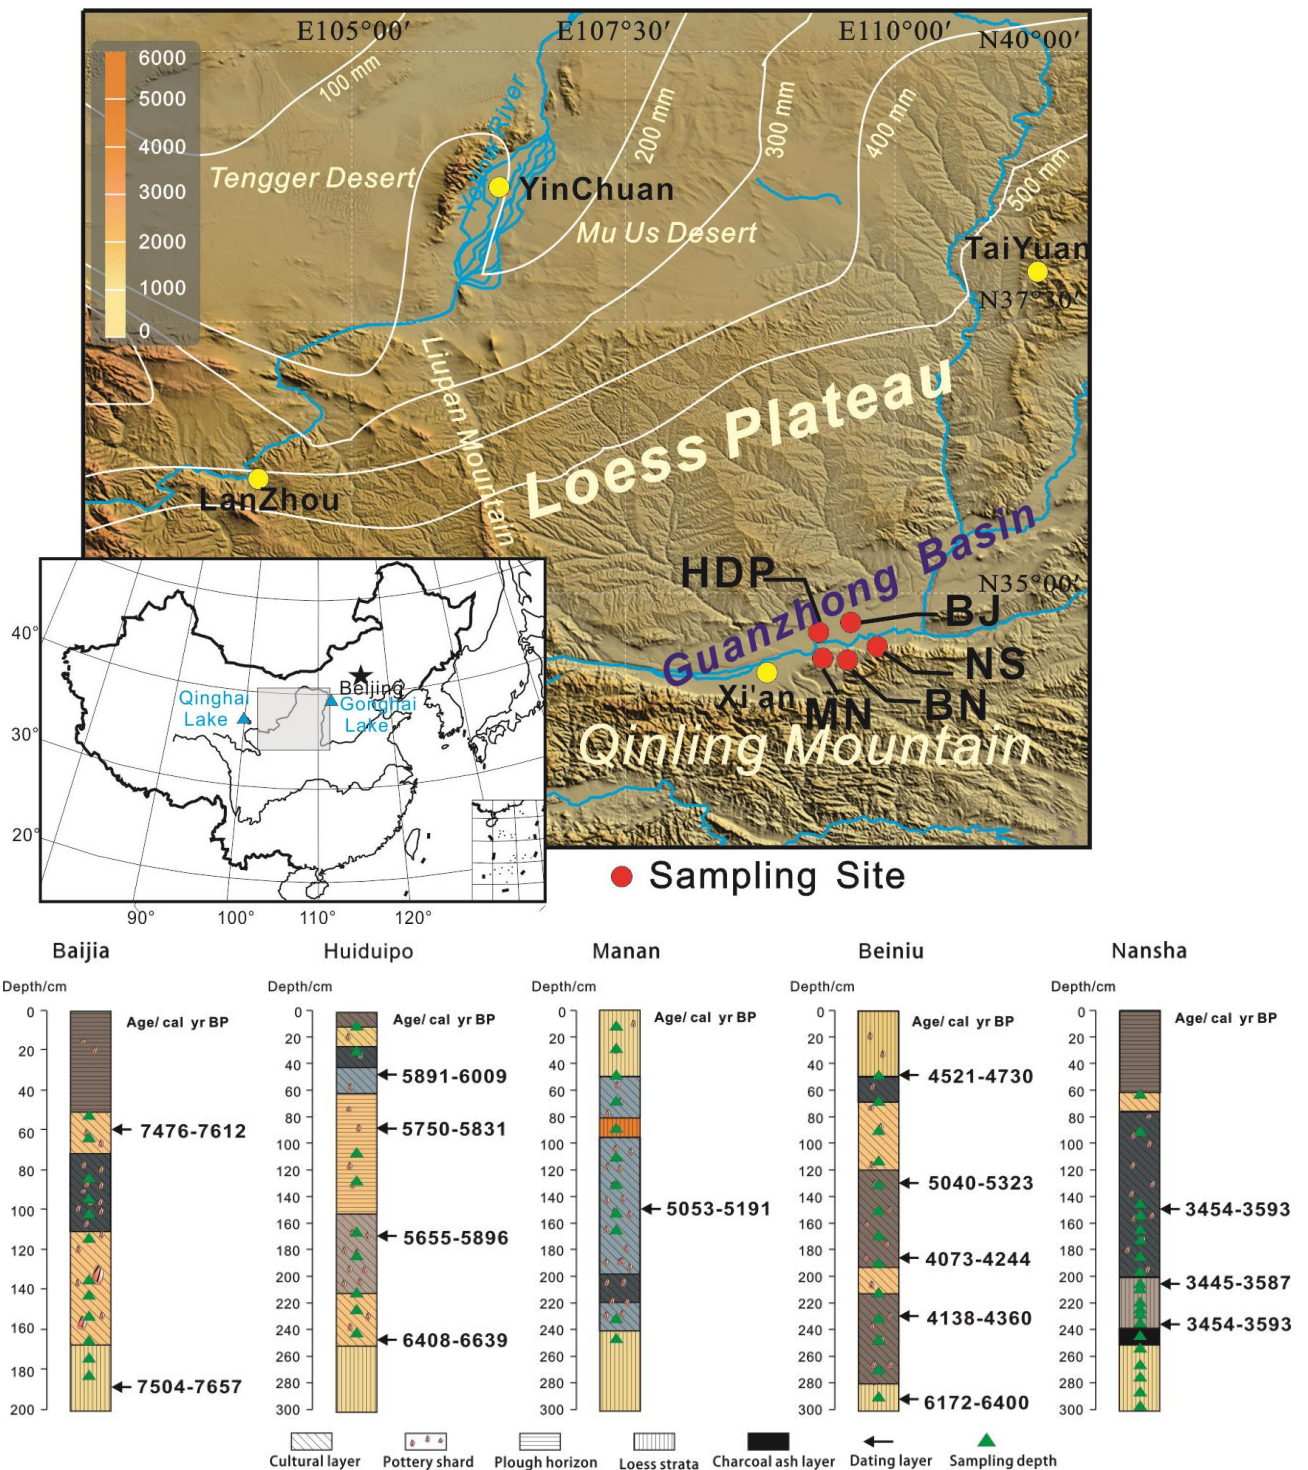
E105°00′ E107°30′ E110°00′ N40°00′

6000
5000
4000
3000
2000
1000
0

100 mm
200 mm
300 mm
400 mm
500 mm

Tengger Desert
Yellow River
YinChuan
Mu Us Desert
TaiYuan
N37°30′
Liupan Mountain
Loess Plateau
LanZhou
HDP
Guanzhong Basin
N35°00′
BJ
NS
BN
MN
Xi'an
Qinling Mountain

40°
30°
20°
Qinghai Lake
Beijing
Gonghai Lake
90° 100° 110° 120°

Sampling Site

Baijia
Depth/cm
Age/ cal yr BP
0 20 40 60 80 100 120 140 160 180 200
7476-7612
7504-7657

Huiduipo
Depth/cm
Age/ cal yr BP
0 20 40 60 80 100 120 140 160 180 200 220 240 260 280 300
5891-6009
5750-5831
5655-5896
6408-6639

Manan
Depth/cm
Age/ cal yr BP
0 20 40 60 80 100 120 140 160 180 200 220 240 260 280 300
5053-5191

Beiniu
Depth/cm
Age/ cal yr BP
0 20 40 60 80 100 120 140 160 180 200 220 240 260 280 300
4521-4730
5040-5323
4073-4244
4138-4360
6172-6400

Nansha
Depth/cm
Age/ cal yr BP
0 20 40 60 80 100 120 140 160 180 200 220 240 260 280 300
3454-3593
3445-3587
3454-3593

Cultural layer
Pottery shard
Plough horizon
Loess strata
Charcoal ash layer
Dating layer
Sampling depth